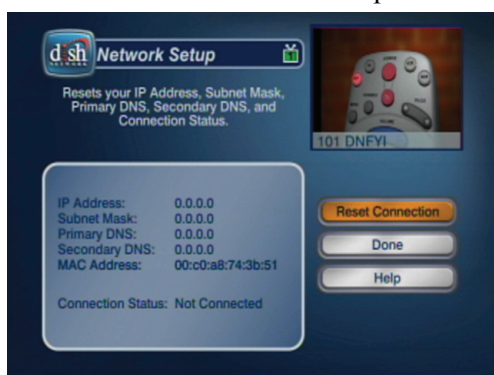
dish NETWORK Network Setup

Resets your IP Address, Subnet Mask, Primary DNS, Secondary DNS, and Connection Status.

101 DNFYI

| IP Address: | 0.0.0.0 |
|---|---|
| Subnet Mask: | 0.0.0.0 |
| Primary DNS: | 0.0.0.0 |
| Secondary DNS: | 0.0.0.0 |
| MAC Address: | 00:c0:a8:74:3b:51 |

Connection Status: Not Connected

Reset Connection

Done

Help